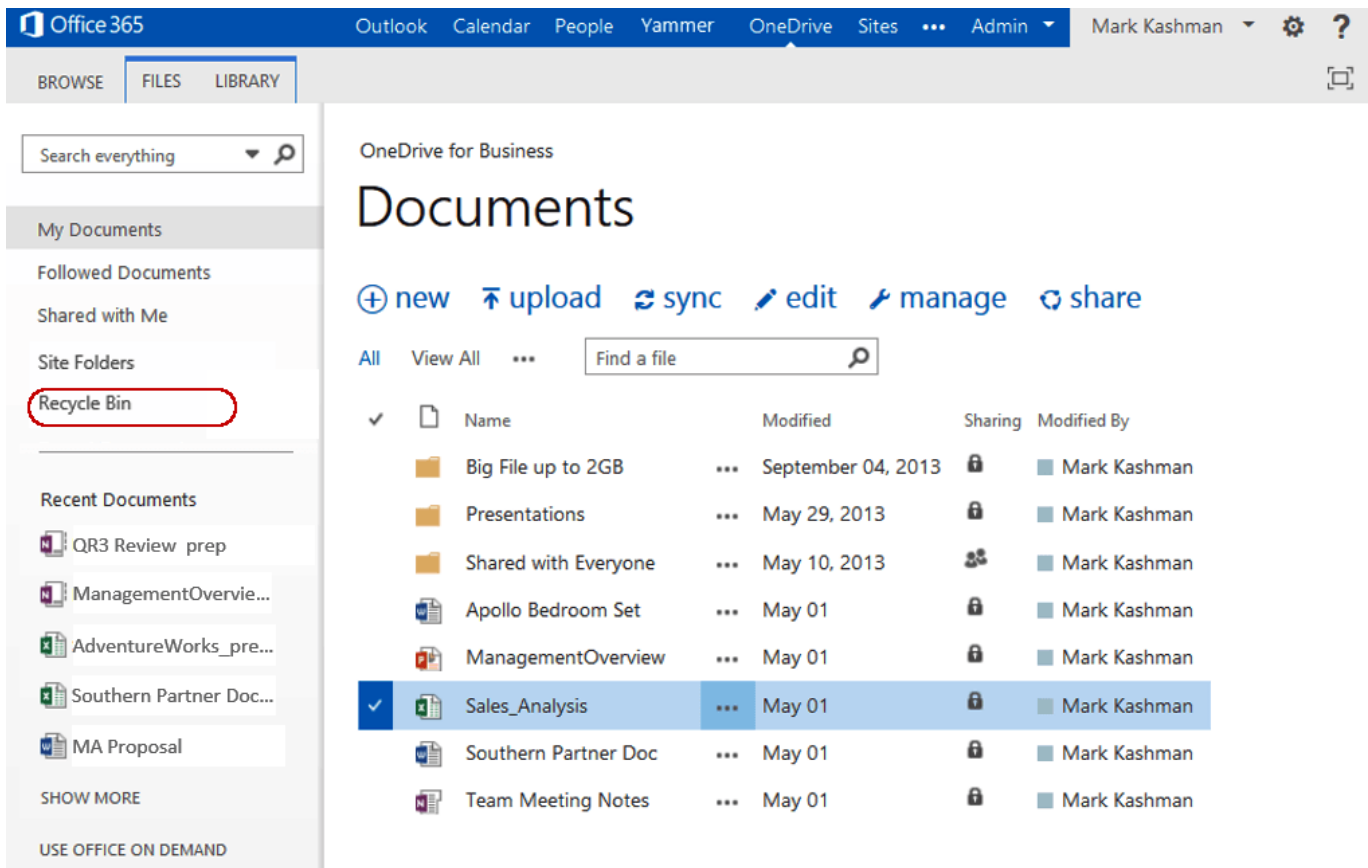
Office 365 Outlook Calendar People Yammer OneDrive Sites ••• Admin Mark Kashman ?

BROWSE FILES LIBRARY

Search everything

My Documents
Followed Documents
Shared with Me
Site Folders
Recycle Bin

Recent Documents
QR3 Review prep
ManagementOvervie...
AdventureWorks_pre...
Southern Partner Doc...
MA Proposal

SHOW MORE

USE OFFICE ON DEMAND

OneDrive for Business

Documents

new upload sync edit manage share

All View All ••• Find a file

| ✓ | | Name | | Modified | Sharing | Modified By |
|---|---|---|---|---|---|---|
| | | Big File up to 2GB | ••• | September 04, 2013 | | Mark Kashman |
| | | Presentations | ••• | May 29, 2013 | | Mark Kashman |
| | | Shared with Everyone | ••• | May 10, 2013 | | Mark Kashman |
| | | Apollo Bedroom Set | ••• | May 01 | | Mark Kashman |
| | | ManagementOverview | ••• | May 01 | | Mark Kashman |
| ✓ | | Sales_Analysis | ••• | May 01 | | Mark Kashman |
| | | Southern Partner Doc | ••• | May 01 | | Mark Kashman |
| | | Team Meeting Notes | ••• | May 01 | | Mark Kashman |